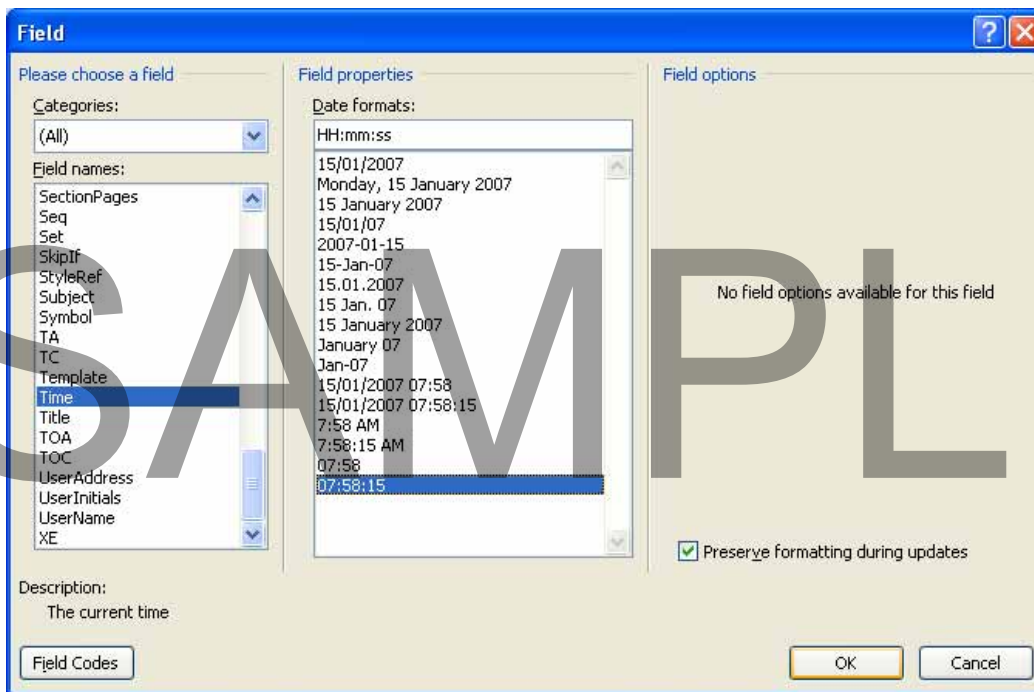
Field

Please choose a field

Categories:

(All)

Field names:

SectionPages
Seq
Set
SkipIf
StyleRef
Subject
Symbol
TA
TC
Template
Time
Title
TOA
TOC
UserAddress
UserInitials
UserName
XE

Field properties

Date formats:

HH:mm:ss

15/01/2007
Monday, 15 January 2007
15 January 2007
15/01/07
2007-01-15
15-Jan-07
15.01.2007
15 Jan. 07
15 January 2007
January 07
Jan-07
15/01/2007 07:58
15/01/2007 07:58:15
7:58 AM
7:58:15 AM
07:58
07:58:15

Field options

No field options available for this field

Preserve formatting during updates

Description:
The current time

Field Codes

OK

Cancel

SAMPL